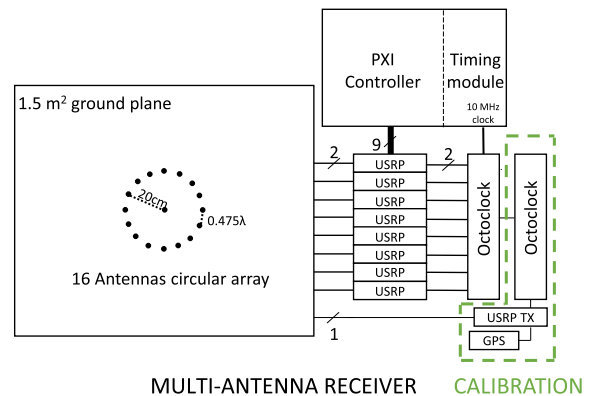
PXI Controller

Timing module

10 MHz clock

1.5 m$^2$ ground plane

9

2

2

USRP

USRP

USRP

USRP

USRP

USRP

USRP

USRP

Octoclock

Octoclock

20cm

0.475λ

16 Antennas circular array

1

USRP TX

GPS

MULTI-ANTENNA RECEIVER

CALIBRATION